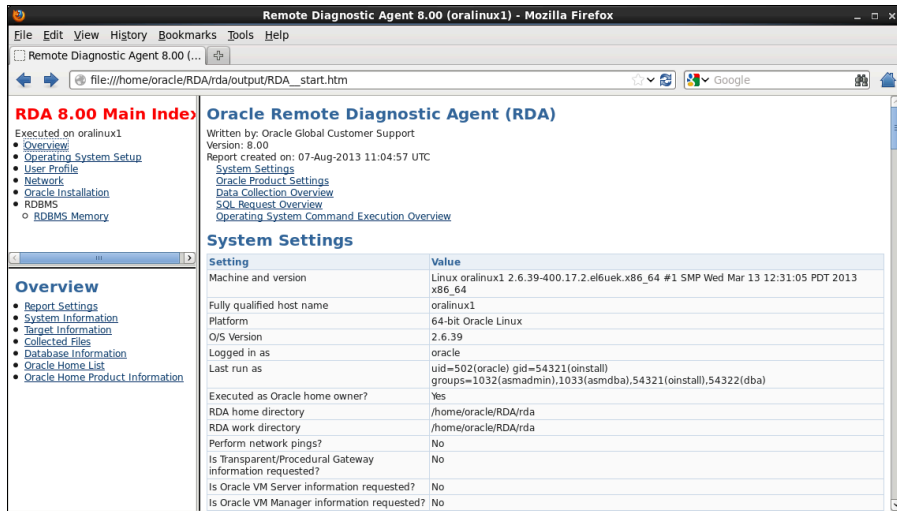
Remote Diagnostic Agent 8.00 (oralinux1) - Mozilla Firefox

File Edit View History Bookmarks Tools Help

Remote Diagnostic Agent 8.00 (...

file:///home/oracle/RDA/rda/output/RDA__start.htm

Google

RDA 8.00 Main Index

Executed on oralinux1
• Overview
• Operating System Setup
• User Profile
• Network
• Oracle Installation
• RDBMS
  ○ RDBMS Memory

Overview

• Report Settings
• System Information
• Target Information
• Collected Files
• Database Information
• Oracle Home List
• Oracle Home Product Information

Oracle Remote Diagnostic Agent (RDA)

Written by: Oracle Global Customer Support
Version: 8.00
Report created on: 07-Aug-2013 11:04:57 UTC
System Settings
Oracle Product Settings
Data Collection Overview
SQL Request Overview
Operating System Command Execution Overview

System Settings

| Setting | Value |
|---|---|
| Machine and version | Linux oralinux1 2.6.39-400.17.2.el6uek.x86_64 #1 SMP Wed Mar 13 12:31:05 PDT 2013 x86_64 |
| Fully qualified host name | oralinux1 |
| Platform | 64-bit Oracle Linux |
| O/S Version | 2.6.39 |
| Logged in as | oracle |
| Last run as | uid=502(oracle) gid=54321(oinstall) groups=1032(asmadmin),1033(asmdba),54321(oinstall),54322(dba) |
| Executed as Oracle home owner? | Yes |
| RDA home directory | /home/oracle/RDA/rda |
| RDA work directory | /home/oracle/RDA/rda |
| Perform network pings? | No |
| Is Transparent/Procedural Gateway information requested? | No |
| Is Oracle VM Server information requested? | No |
| Is Oracle VM Manager information requested? | No |